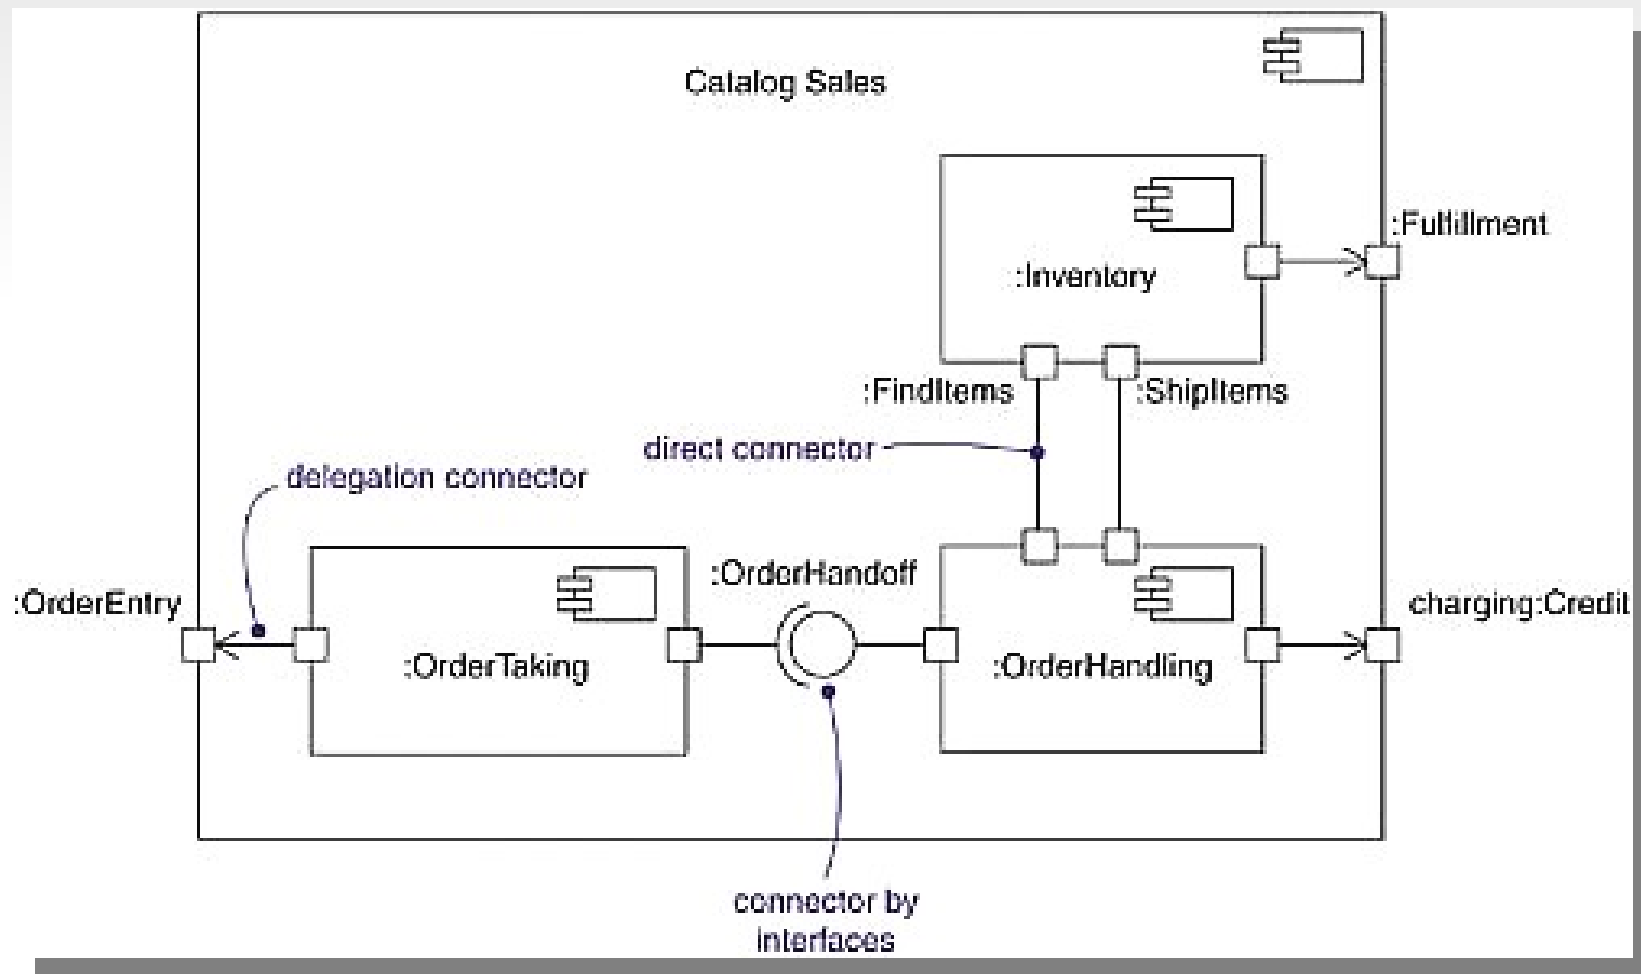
Catalog Sales

:Inventory

:Fulfillment

:FindItems

:ShipItems

direct connector

delegation connector

:OrderEntry

:OrderHandoff

charging:Credit

:OrderTaking

:OrderHandling

connector by interfaces